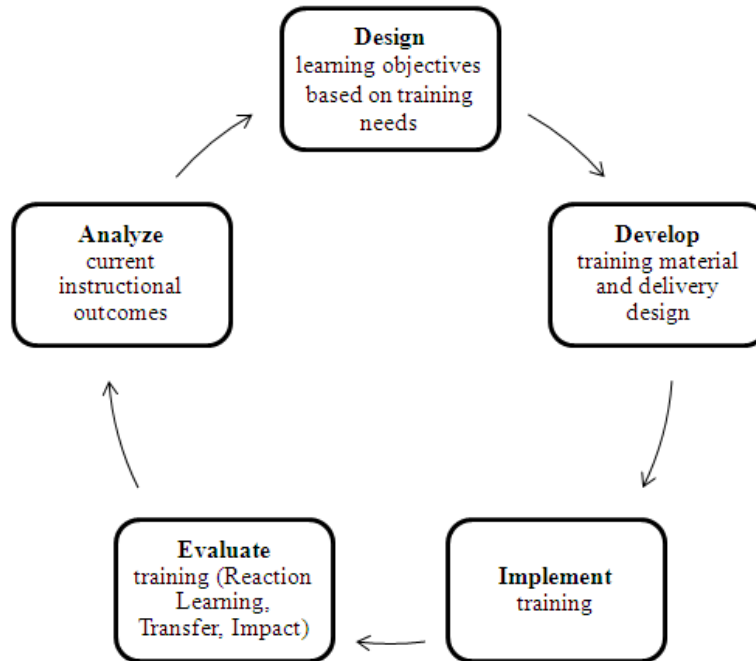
**Design**
learning objectives based on training needs

**Develop**
training material and delivery design

**Implement**
training

**Evaluate**
training (Reaction Learning, Transfer, Impact)

**Analyze**
current instructional outcomes